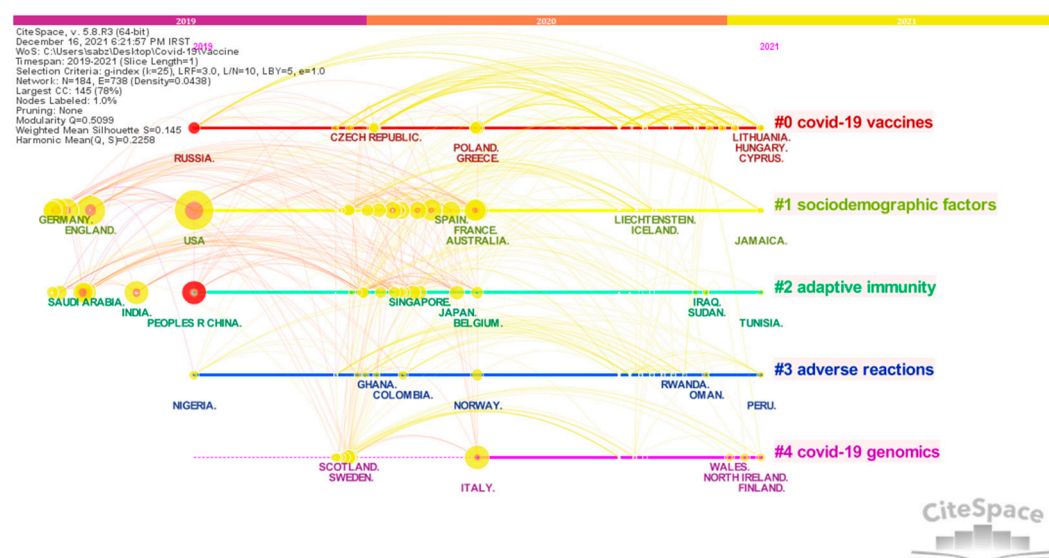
2019 2020 2021

CiteSpace, v. 5.8.R3 (64-bit)
December 16, 2021 6:21:57 PM IRST
WoS: C:\Users\sabz\Desktop\Covid-19\Vaccine
Timespan: 2019-2021 (Slice Length=1)
Selection Criteria: g-index (k=25), LRF=3.0, L/N=10, LBY=5, e=1.0
Network: N=184, E=738 (Density=0.0438)
Largest CC: 145 (78%)
Nodes Labeled: 1.0%
Pruning: None
Modularity Q=0.5099
Weighted Mean Silhouette S=0.145
Harmonic Mean(Q, S)=0.2258

2019

2021

CZECH REPUBLIC. POLAND. GREECE. LITHUANIA. HUNGARY. CYPRUS. RUSSIA.

#0 covid-19 vaccines

GERMANY. ENGLAND. USA SPAIN. FRANCE. AUSTRALIA. LIECHTENSTEIN. ICELAND. JAMAICA.

#1 sociodemographic factors

SAUDI ARABIA. INDIA. PEOPLES R CHINA. SINGAPORE. JAPAN. BELGIUM. IRAQ. SUDAN. TUNISIA.

#2 adaptive immunity

NIGERIA. GHANA. COLOMBIA. NORWAY. RWANDA. OMAN. PERU.

#3 adverse reactions

SCOTLAND. SWEDEN. ITALY. WALES. NORTH IRELAND. FINLAND.

#4 covid-19 genomics

CiteSpace